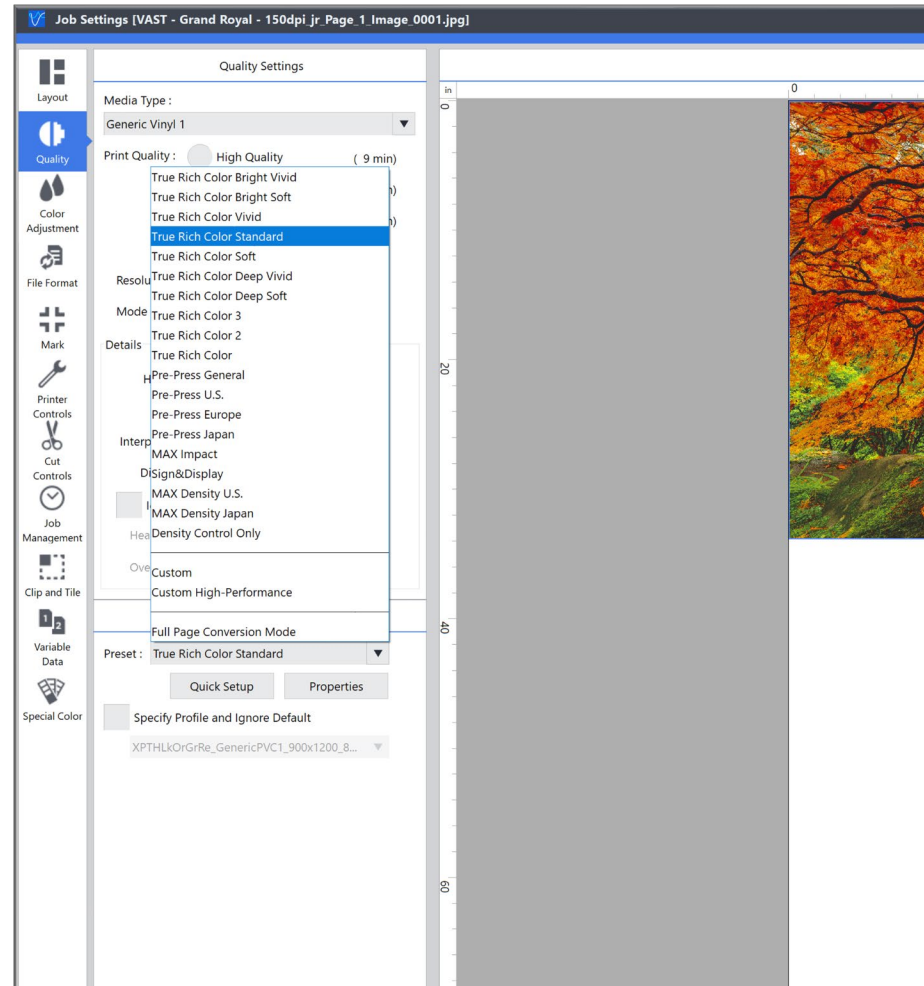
Job Settings [VAST - Grand Royal - 150dpi_jr_Page_1_Image_0001.jpg]

Layout
Quality
Color Adjustment
File Format
Mark
Printer Controls
Cut Controls
Job Management
Clip and Tile
Variable Data
Special Color

Quality Settings

Media Type :
Generic Vinyl 1

Print Quality : High Quality ( 9 min)
h)
h)

Resolu
Mode
Details
H
Interp
Di
I
Hea
Ove

True Rich Color Bright Vivid
True Rich Color Bright Soft
True Rich Color Vivid
True Rich Color Standard
True Rich Color Soft
True Rich Color Deep Vivid
True Rich Color Deep Soft
True Rich Color 3
True Rich Color 2
True Rich Color
Pre-Press General
Pre-Press U.S.
Pre-Press Europe
Pre-Press Japan
MAX Impact
Sign&Display
MAX Density U.S.
MAX Density Japan
Density Control Only
Custom
Custom High-Performance
Full Page Conversion Mode

Preset : True Rich Color Standard
Quick Setup
Properties
Specify Profile and Ignore Default
XPTHLkOrGrRe_GenericPVC1_900x1200_8...

in
0
20
40
60
0